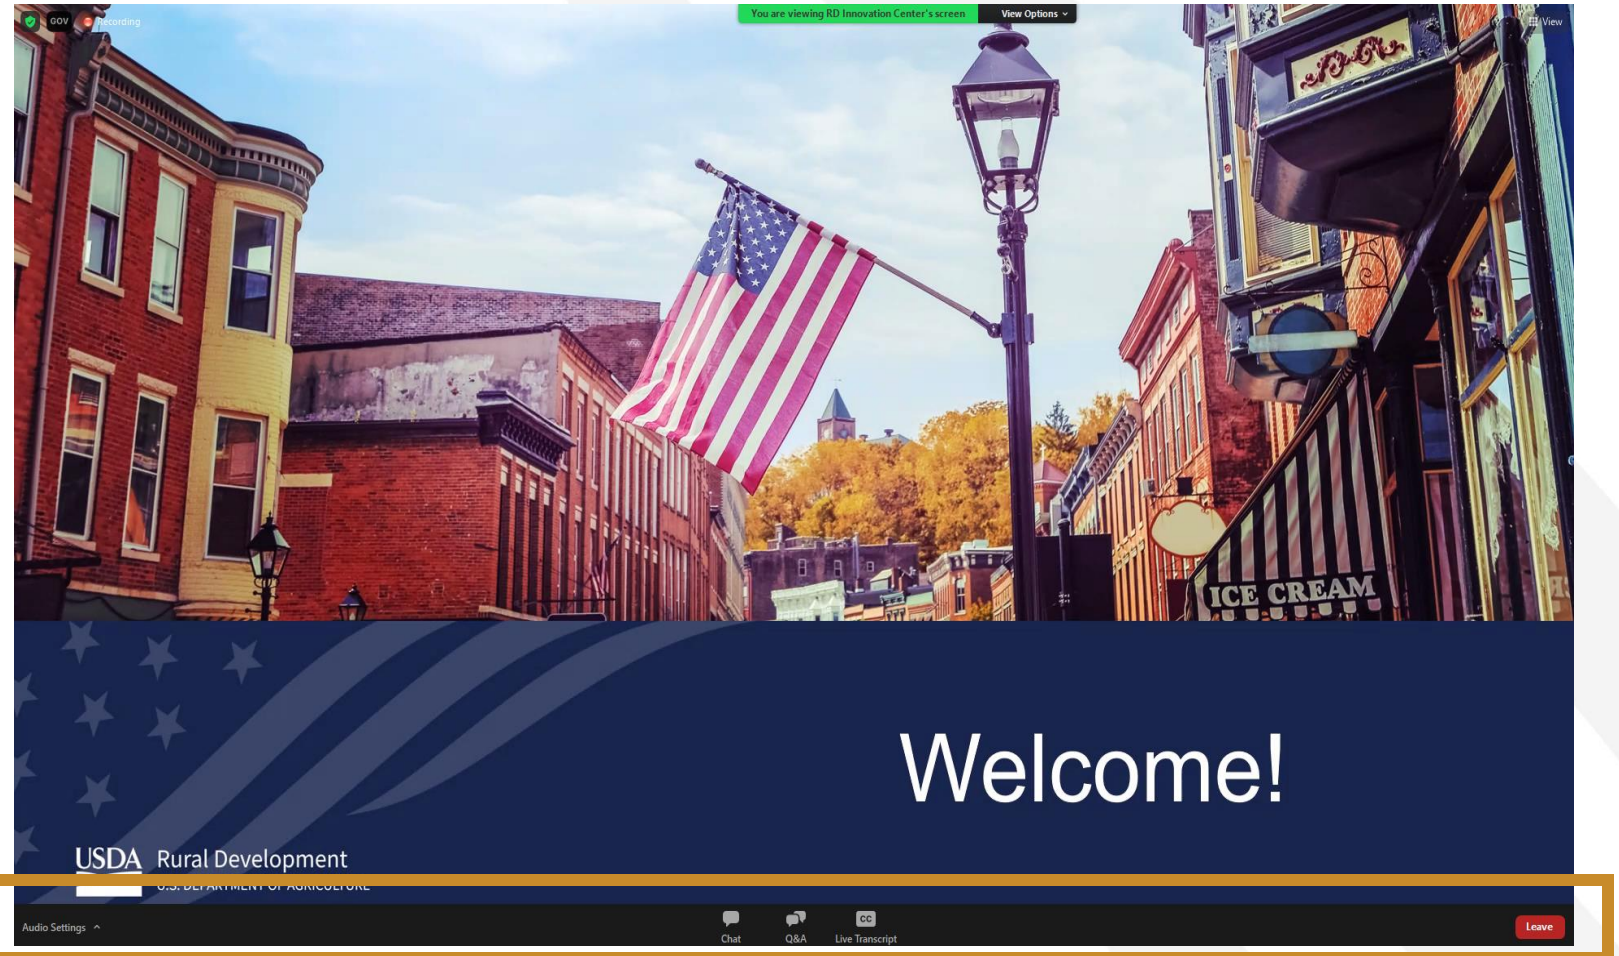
GOV Recording

You are viewing RD Innovation Center's screen View Options

View

ICE CREAM

Welcome!

USDA Rural Development

U.S. DEPARTMENT OF AGRICULTURE

Audio Settings

Chat

Q&A

CC

Live Transcript

Leave